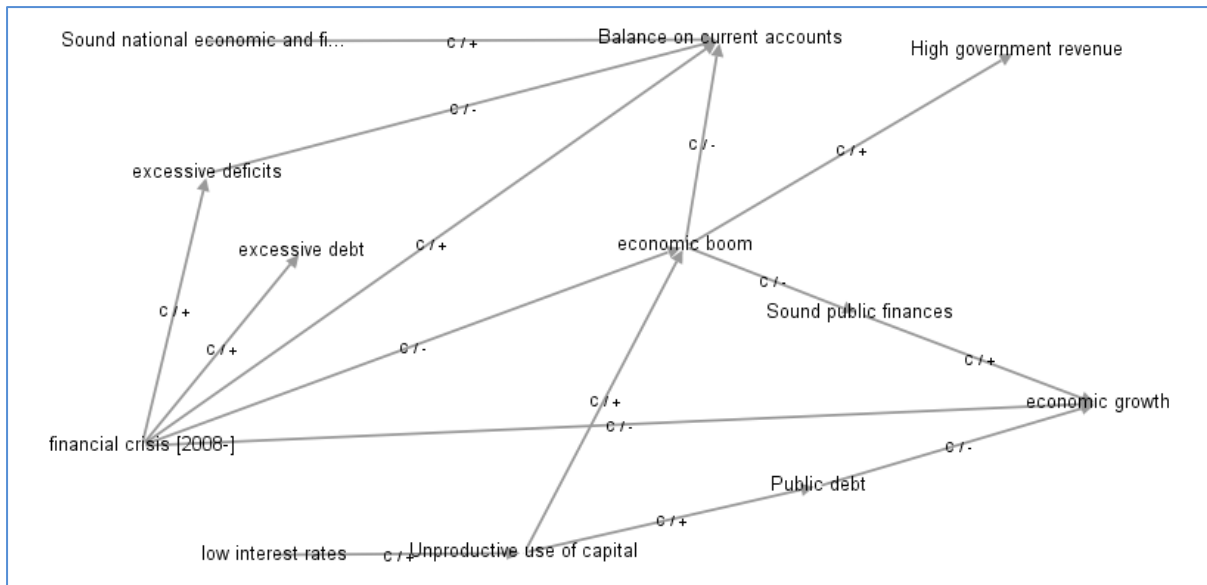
Sound national economic and fi...
c / +
Balance on current accounts
High government revenue
c / -
excessive deficits
c / -
c / +
economic boom
excessive debt
c / +
c / +
c / -
Sound public finances
c / +
c / +
c / -
c / +
economic growth
financial crisis [2008-]
c / -
c / -
Public debt
c / +
low interest rates
c / +
Unproductive use of capital